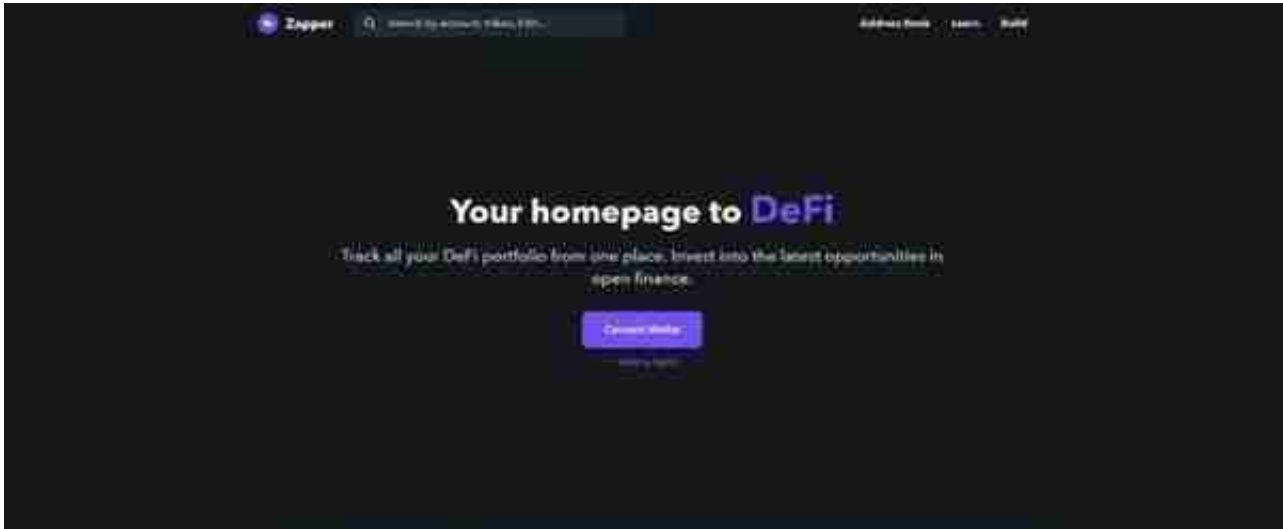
Zapper

Search by account, token, ENS...

Address Book Learn Build

Your homepage to DeFi

Track all your DeFi portfolio from one place. Invest into the latest opportunities in open finance.

Connect Wallet

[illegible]